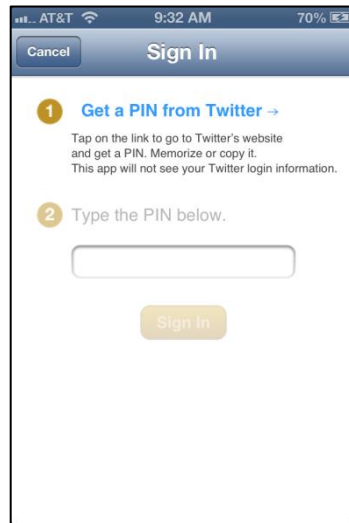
AT&T 9:32 AM 70%

Cancel Sign In

1 Get a PIN from Twitter →

Tap on the link to go to Twitter's website and get a PIN. Memorize or copy it. This app will not see your Twitter login information.

2 Type the PIN below.

Sign In